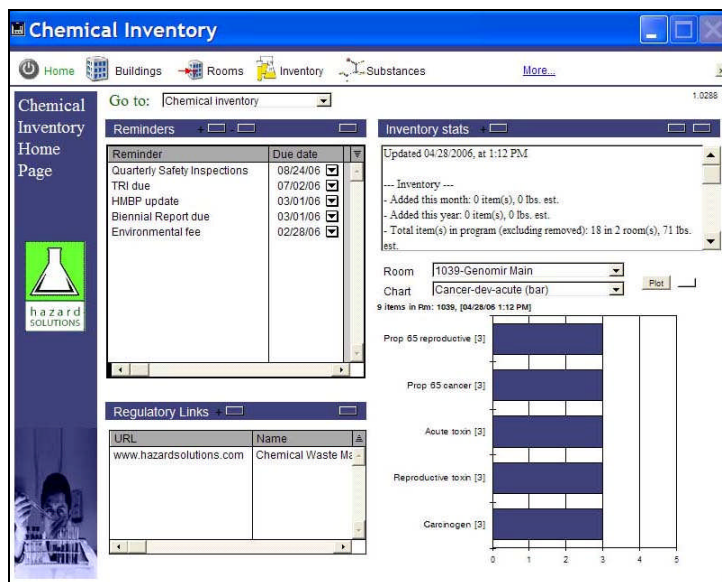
Chemical Inventory

Home Buildings Rooms Inventory Substances More...

Chemical Inventory Home Page

Go to: Chemical inventory

1.0288

Reminders

| Reminder | Due date |
|---|---|
| Quarterly Safety Inspections | 08/24/06 |
| TRI due | 07/02/06 |
| HMBP update | 03/01/06 |
| Biennial Report due | 03/01/06 |
| Environmental fee | 02/28/06 |

Inventory stats

Updated 04/28/2006, at 1:12 PM

--- Inventory ---
- Added this month: 0 item(s), 0 lbs. est.
- Added this year: 0 item(s), 0 lbs. est.
- Total item(s) in program (excluding removed): 18 in 2 room(s), 71 lbs. est.

Room 1039-Genomir Main
Chart Cancer-dev-acute (bar)
Plot

9 items in Rm: 1039, [04/28/06 1:12 PM]

Prop 65 reproductive [3]
Prop 65 cancer [3]
Acute toxin [3]
Reproductive toxin [3]
Carcinogen [3]

0 1 2 3 4 5

hazard SOLUTIONS

Regulatory Links

| URL | Name |
|---|---|
| www.hazardsolutions.com | Chemical Waste Ma |